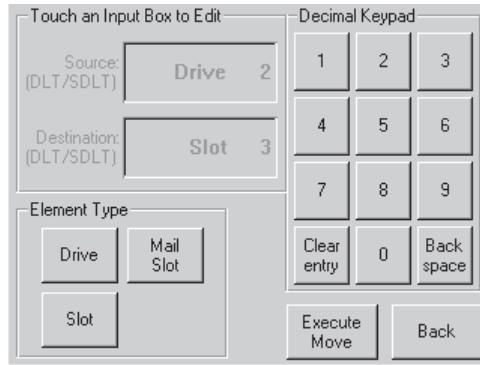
Touch an Input Box to Edit

Source: (DLT/SDLT) Drive 2

Destination: (DLT/SDLT) Slot 3

Decimal Keypad

1 2 3

4 5 6

7 8 9

Clear entry 0 Back space

Element Type

Drive Mail Slot

Slot

Execute Move

Back